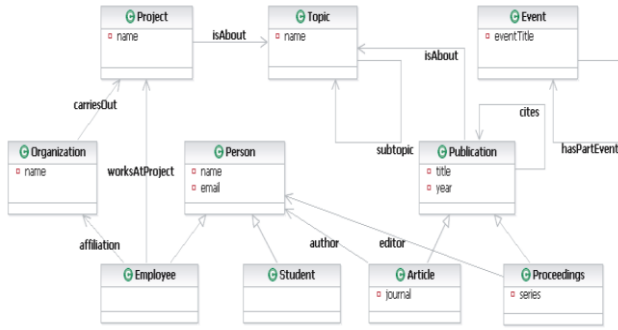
Project
name
isAbout
Topic
name
Event
eventTitle
isAbout
cites
carriesOut
subtopic
hasPartEvent
Organization
name
worksAtProject
Person
name
email
Publication
title
year
affiliation
author
editor
Employee
Student
Article
journal
Proceedings
series